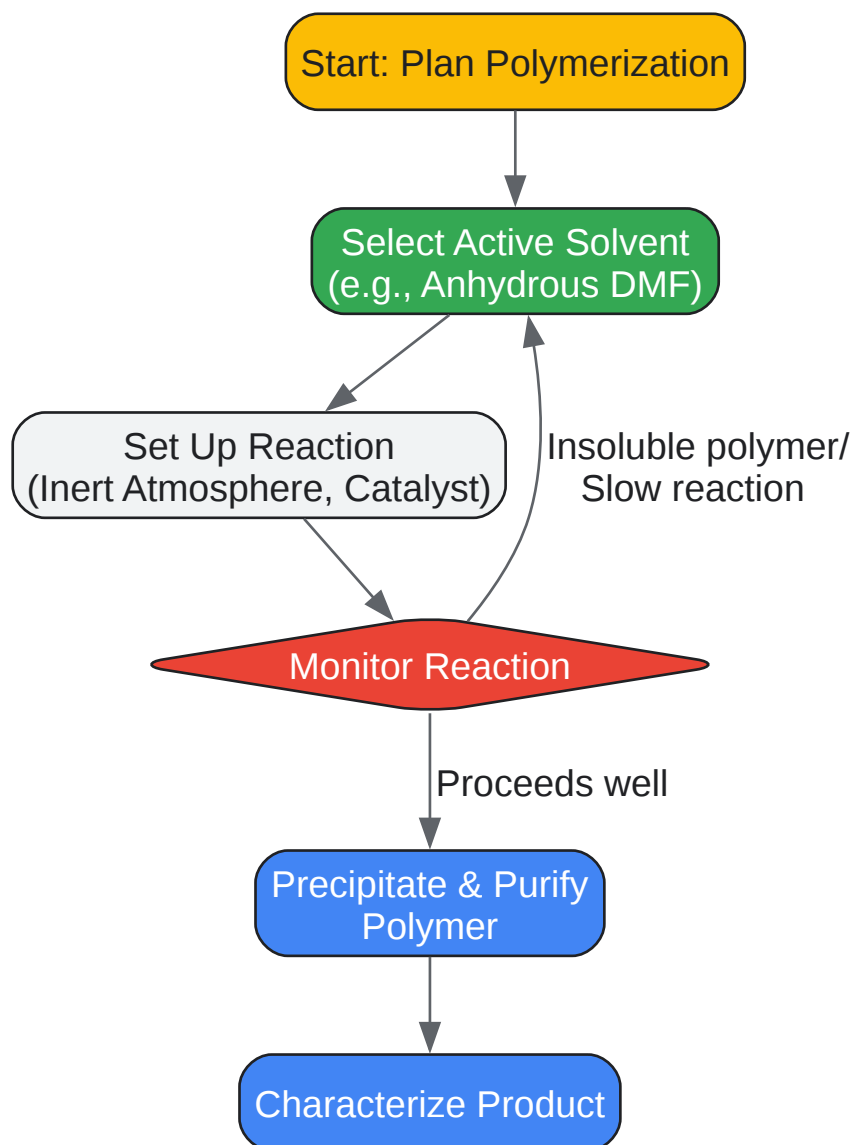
Start: Plan Polymerization

Select Active Solvent (e.g., Anhydrous DMF)

Set Up Reaction (Inert Atmosphere, Catalyst)

Insoluble polymer/ Slow reaction

Monitor Reaction

Proceeds well

Precipitate & Purify Polymer

Characterize Product